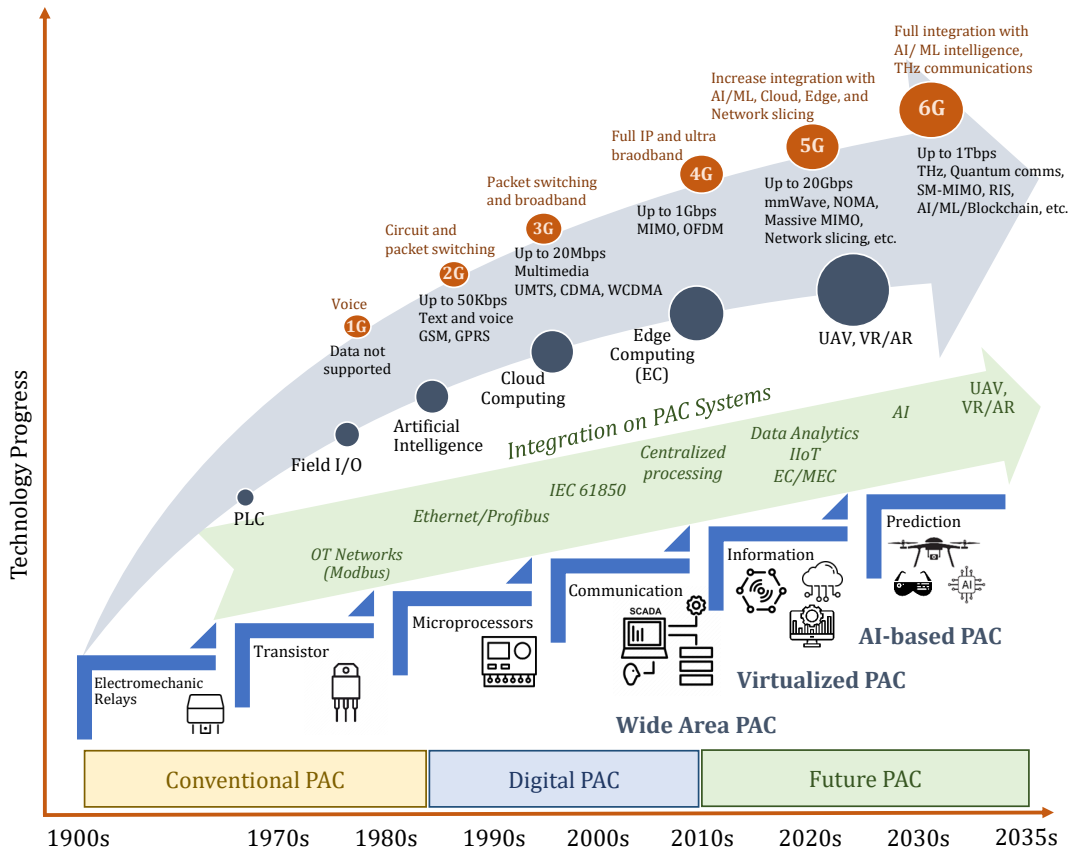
Technology Progress

Full integration with AI/ ML intelligence, THz communications

6G

Up to 1Tbps THz, Quantum comms, SM-MIMO, RIS, AI/ML/Blockchain, etc.

Increase integration with AI/ML, Cloud, Edge, and Network slicing

5G

Up to 20Gbps mmWave, NOMA, Massive MIMO, Network slicing, etc.

Full IP and ultra braodband

4G

Up to 1Gbps MIMO, OFDM

Packet switching and broadband

3G

Up to 20Mbps Multimedia UMTS, CDMA, WCDMA

Circuit and packet switching

2G

Up to 50Kbps Text and voice GSM, GPRS

Voice

1G

Data not supported

PLC

Field I/O

Artificial Intelligence

Cloud Computing

Edge Computing (EC)

UAV, VR/AR

Integration on PAC Systems

OT Networks (Modbus)

Ethernet/Profibus

IEC 61850

Centralized processing

Data Analytics IIoT EC/MEC

AI

UAV, VR/AR

Electromechanic Relays

Transistor

Microprocessors

Communication

SCADA

Information

Prediction

AI

AI-based PAC

Virtualized PAC

Wide Area PAC

Conventional PAC

Digital PAC

Future PAC

1900s 1970s 1980s 1990s 2000s 2010s 2020s 2030s 2035s